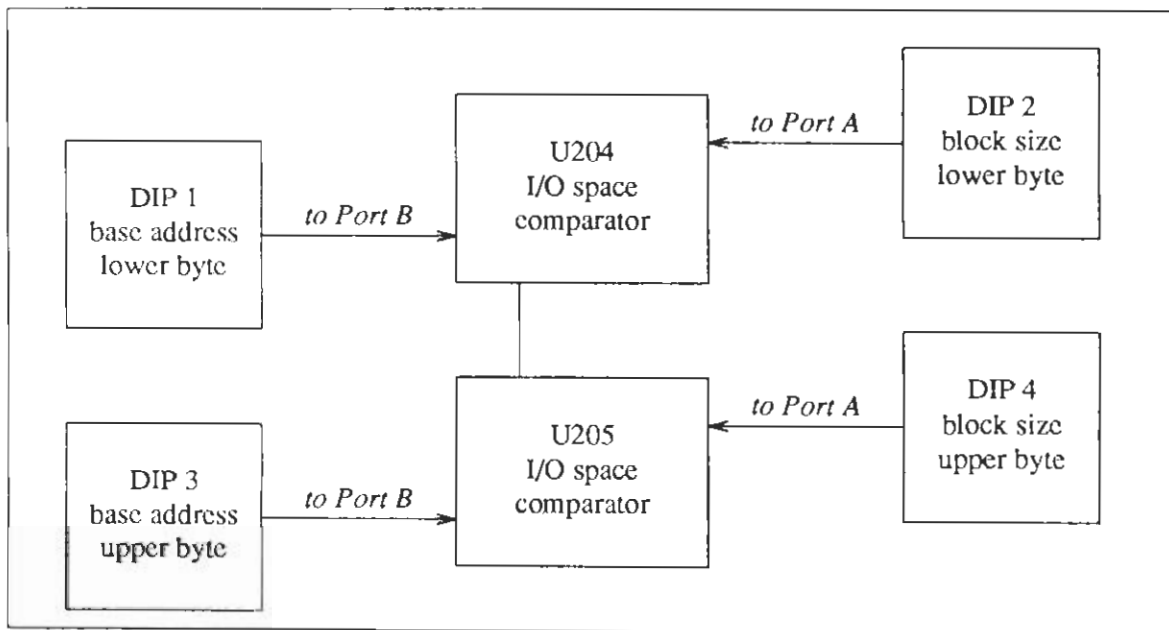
DIP 1
base address
lower byte

to Port B

U204
I/O space
comparator

to Port A

DIP 2
block size
lower byte

DIP 3
base address
upper byte

to Port B

U205
I/O space
comparator

to Port A

DIP 4
block size
upper byte